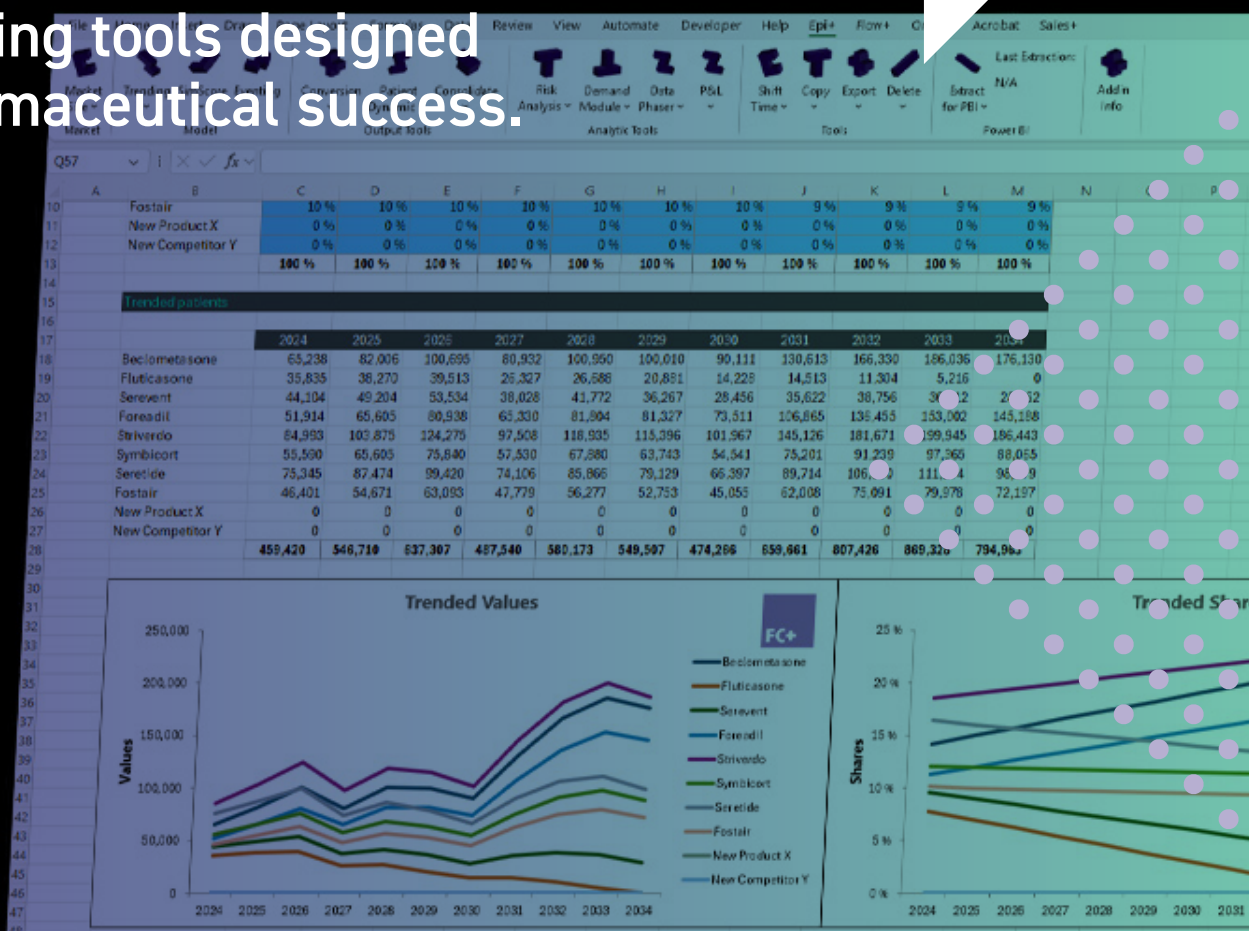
ing tools designed
maceutical success.

Review View Automate Developer Help Epi+ Flow+ Acrobat Sales+

Market Model Output Tools Risk Analysis Demand Module Data Phaser P&L Analytic Tools Shift Time Copy Export Delete Tools Extract for PBI Power BI Last Extraction: N/A Add in Info

Q57

| | B | C | D | E | F | G | H | I | J | K | L | M |
|---|---|---|---|---|---|---|---|---|---|---|---|---|
| 10 | Fostair | 10 % | 10 % | 10 % | 10 % | 10 % | 10 % | 10 % | 9 % | 9 % | 9 % | 9 % |
| 11 | New Product X | 0 % | 0 % | 0 % | 0 % | 0 % | 0 % | 0 % | 0 % | 0 % | 0 % | 0 % |
| 12 | New Competitor Y | 0 % | 0 % | 0 % | 0 % | 0 % | 0 % | 0 % | 0 % | 0 % | 0 % | 0 % |
| 13 | | 100 % | 100 % | 100 % | 100 % | 100 % | 100 % | 100 % | 100 % | 100 % | 100 % | 100 % |

Trended patients

| | 2024 | 2025 | 2026 | 2027 | 2028 | 2029 | 2030 | 2031 | 2032 | 2033 | 2034 |
|---|---|---|---|---|---|---|---|---|---|---|---|
| Beclometasone | 65,238 | 82,006 | 100,698 | 80,932 | 100,950 | 100,010 | 90,111 | 130,613 | 166,330 | 186,036 | 176,130 |
| Fluticasone | 35,835 | 38,270 | 39,513 | 26,327 | 26,588 | 20,881 | 14,228 | 14,513 | 11,304 | 5,216 | 0 |
| Serevent | 44,104 | 49,204 | 53,534 | 38,028 | 41,772 | 36,267 | 28,456 | 35,622 | 38,756 | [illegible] | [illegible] |
| Foreadil | 51,914 | 65,605 | 80,938 | 65,330 | 81,804 | 81,327 | 73,511 | 106,865 | 138,455 | 153,002 | 145,188 |
| Striverdo | 84,993 | 103,875 | 124,275 | 97,508 | 118,935 | 115,396 | 101,967 | 145,126 | 181,671 | 199,945 | 186,443 |
| Symbicort | 55,590 | 65,605 | 75,840 | 57,530 | 67,880 | 63,743 | 54,541 | 75,201 | 91,239 | 97,365 | 88,065 |
| Seretide | 75,345 | 87,474 | 99,420 | 74,106 | 85,866 | 79,129 | 66,397 | 89,714 | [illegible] | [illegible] | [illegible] |
| Fostair | 46,401 | 54,671 | 63,093 | 47,779 | 56,277 | 52,753 | 45,055 | 62,008 | 75,691 | 79,978 | 72,197 |
| New Product X | 0 | 0 | 0 | 0 | 0 | 0 | 0 | 0 | 0 | 0 | 0 |
| New Competitor Y | 0 | 0 | 0 | 0 | 0 | 0 | 0 | 0 | 0 | 0 | 0 |
| | 459,420 | 546,710 | 637,307 | 487,540 | 580,173 | 549,507 | 474,266 | 659,661 | 807,426 | 869,32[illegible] | 794,9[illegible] |

Trended Values
FC+
250,000
200,000
150,000
100,000
50,000
0
Values
2024 2025 2026 2027 2028 2029 2030 2031 2032 2033 2034
Beclometasone
Fluticasone
Serevent
Foreadil
Striverdo
Symbicort
Seretide
Fostair
New Product X
New Competitor Y

Tr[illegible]nded Sh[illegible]
25 %
20 %
15 %
10 %
5 %
0 %
Shares
2024 2025 2026 2027 2028 2029 2030 2031